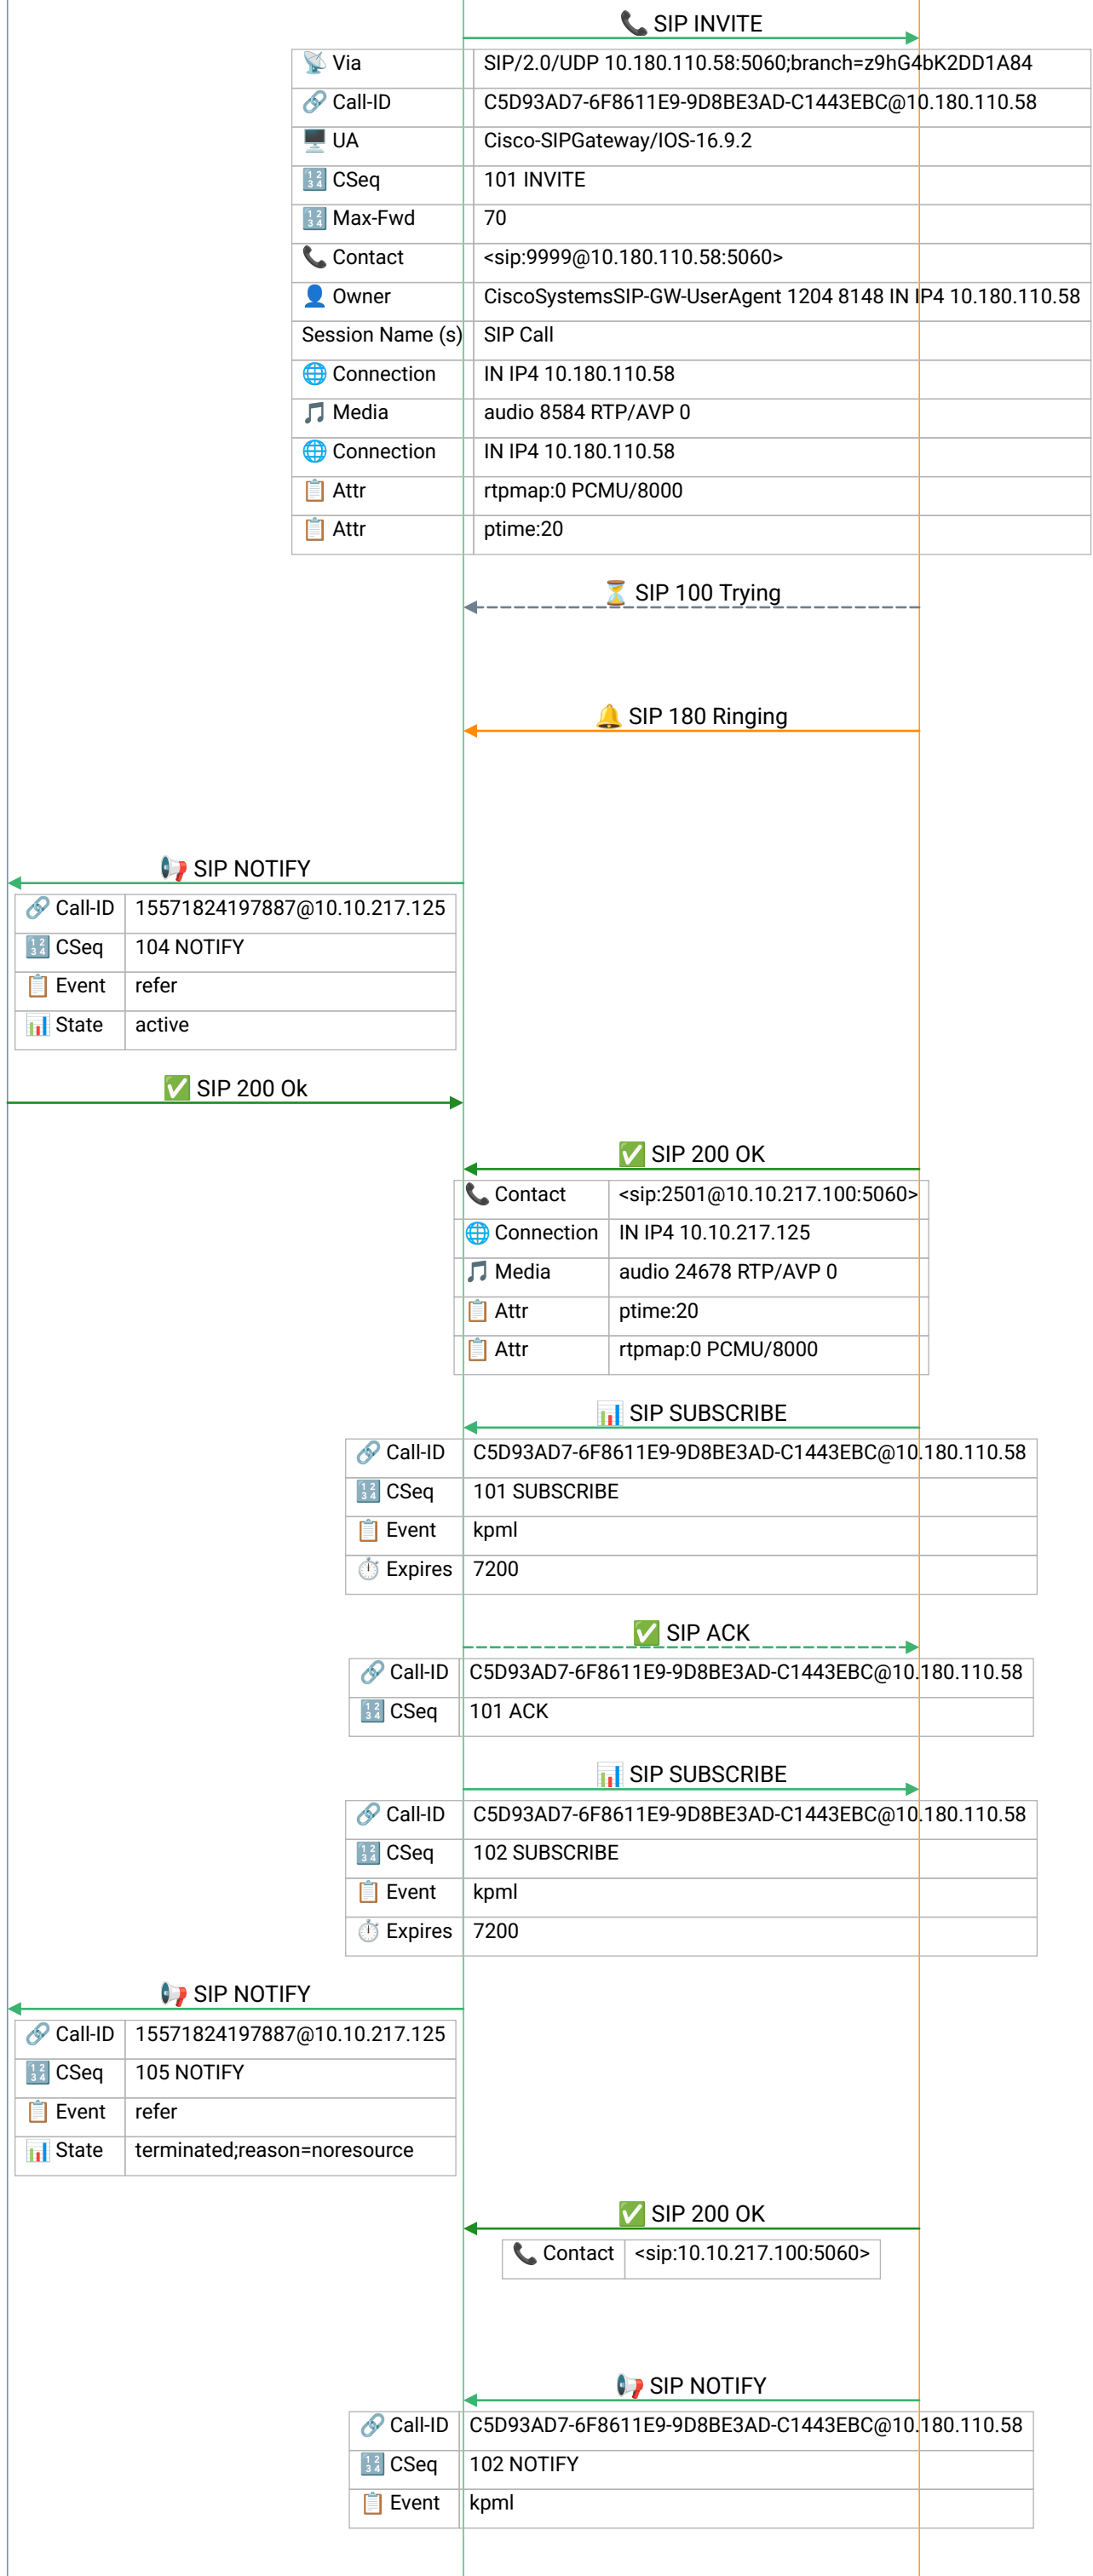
SIP INVITE

| Via | SIP/2.0/UDP 10.180.110.58:5060;branch=z9hG4bK2DD1A84 |
|---|---|
| Call-ID | C5D93AD7-6F8611E9-9D8BE3AD-C1443EBC@10.180.110.58 |
| UA | Cisco-SIPGateway/IOS-16.9.2 |
| CSeq | 101 INVITE |
| Max-Fwd | 70 |
| Contact | <sip:9999@10.180.110.58:5060> |
| Owner | CiscoSystemsSIP-GW-UserAgent 1204 8148 IN IP4 10.180.110.58 |
| Session Name (s) | SIP Call |
| Connection | IN IP4 10.180.110.58 |
| Media | audio 8584 RTP/AVP 0 |
| Connection | IN IP4 10.180.110.58 |
| Attr | rtpmap:0 PCMU/8000 |
| Attr | ptime:20 |

SIP 100 Trying

SIP 180 Ringing

SIP NOTIFY

| Call-ID | 15571824197887@10.10.217.125 |
|---|---|
| CSeq | 104 NOTIFY |
| Event | refer |
| State | active |

SIP 200 Ok

SIP 200 OK

| Contact | <sip:2501@10.10.217.100:5060> |
|---|---|
| Connection | IN IP4 10.10.217.125 |
| Media | audio 24678 RTP/AVP 0 |
| Attr | ptime:20 |
| Attr | rtpmap:0 PCMU/8000 |

SIP SUBSCRIBE

| Call-ID | C5D93AD7-6F8611E9-9D8BE3AD-C1443EBC@10.180.110.58 |
|---|---|
| CSeq | 101 SUBSCRIBE |
| Event | kpml |
| Expires | 7200 |

SIP ACK

| Call-ID | C5D93AD7-6F8611E9-9D8BE3AD-C1443EBC@10.180.110.58 |
|---|---|
| CSeq | 101 ACK |

SIP SUBSCRIBE

| Call-ID | C5D93AD7-6F8611E9-9D8BE3AD-C1443EBC@10.180.110.58 |
|---|---|
| CSeq | 102 SUBSCRIBE |
| Event | kpml |
| Expires | 7200 |

SIP NOTIFY

| Call-ID | 15571824197887@10.10.217.125 |
|---|---|
| CSeq | 105 NOTIFY |
| Event | refer |
| State | terminated;reason=noresource |

SIP 200 OK

| Contact | <sip:10.10.217.100:5060> |
|---|---|

SIP NOTIFY

| Call-ID | C5D93AD7-6F8611E9-9D8BE3AD-C1443EBC@10.180.110.58 |
|---|---|
| CSeq | 102 NOTIFY |
| Event | kpml |